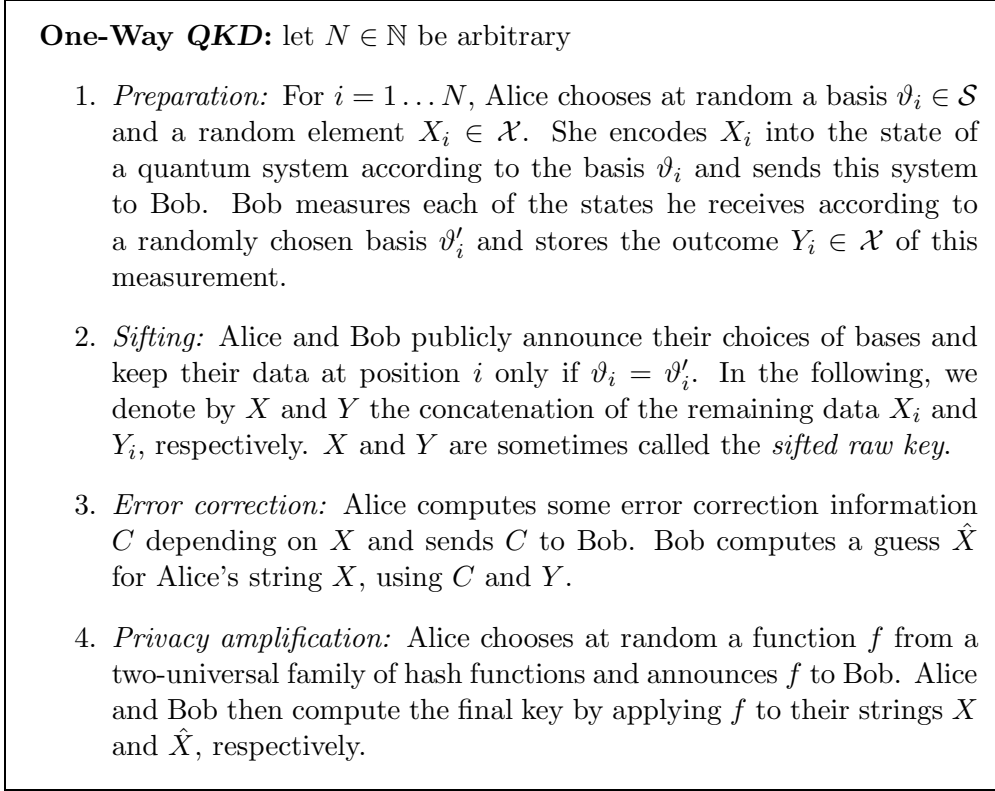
**One-Way *QKD*:** let $N \in \mathbb{N}$ be arbitrary

1. *Preparation:* For $i = 1 \dots N$, Alice chooses at random a basis $\vartheta_i \in \mathcal{S}$ and a random element $X_i \in \mathcal{X}$. She encodes $X_i$ into the state of a quantum system according to the basis $\vartheta_i$ and sends this system to Bob. Bob measures each of the states he receives according to a randomly chosen basis $\vartheta'_i$ and stores the outcome $Y_i \in \mathcal{X}$ of this measurement.

2. *Sifting:* Alice and Bob publicly announce their choices of bases and keep their data at position $i$ only if $\vartheta_i = \vartheta'_i$. In the following, we denote by $X$ and $Y$ the concatenation of the remaining data $X_i$ and $Y_i$, respectively. $X$ and $Y$ are sometimes called the *sifted raw key*.

3. *Error correction:* Alice computes some error correction information $C$ depending on $X$ and sends $C$ to Bob. Bob computes a guess $\hat{X}$ for Alice's string $X$, using $C$ and $Y$.

4. *Privacy amplification:* Alice chooses at random a function $f$ from a two-universal family of hash functions and announces $f$ to Bob. Alice and Bob then compute the final key by applying $f$ to their strings $X$ and $\hat{X}$, respectively.